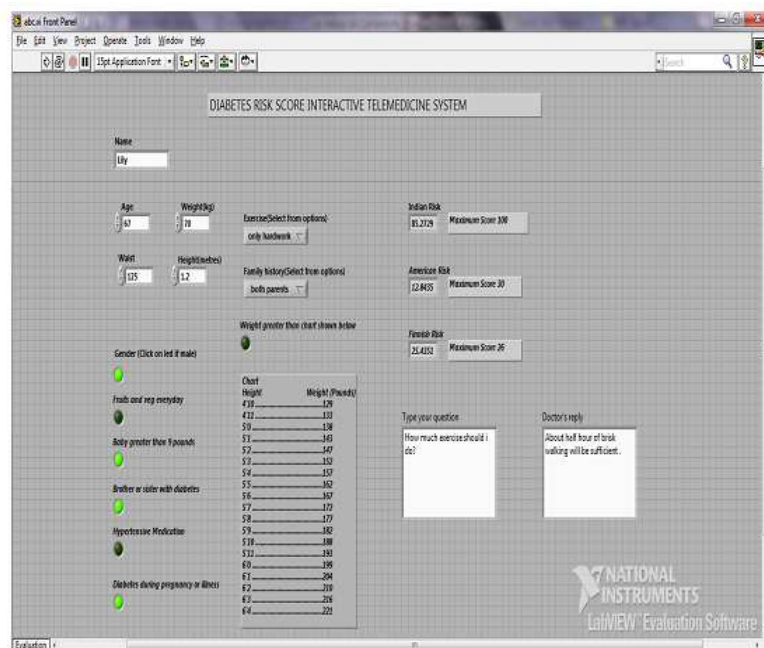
abc.vi Front Panel

File Edit View Project Operate Tools Window Help

15pt Application Font

Search

DIABETES RISK SCORE INTERACTIVE TELEMEDICINE SYSTEM

Name
Lily

Age
67

Weight(kg)
78

Waist
125

Height(metres)
1.2

Exercise(Select from options)
only hardwork

Family history(Select from options)
both parents

Weight greater than chart shown below

Indian Risk
85.2729
Maximum Score 100

American Risk
12.8435
Maximum Score 30

Finnish Risk
21.4352
Maximum Score 26

Gender (Click on led if male)

Fruits and veg everyday

Baby greater than 9 pounds

Brother or sister with diabetes

Hypertensive Medication

Diabetes during pregnancy or illness

| Chart Height | Weight (Pounds) |
|---|---|
| 4'10 | 129 |
| 4'11 | 133 |
| 5'0 | 138 |
| 5'1 | 143 |
| 5'2 | 147 |
| 5'3 | 152 |
| 5'4 | 157 |
| 5'5 | 162 |
| 5'6 | 167 |
| 5'7 | 172 |
| 5'8 | 177 |
| 5'9 | 182 |
| 5'10 | 188 |
| 5'11 | 193 |
| 6'0 | 199 |
| 6'1 | 204 |
| 6'2 | 210 |
| 6'3 | 216 |
| 6'4 | 221 |

Type your question
How much exercise should i do?

Doctor's reply
About half hour of brisk walking will be sufficient.

NATIONAL INSTRUMENTS
LabVIEW Evaluation Software

Evaluation